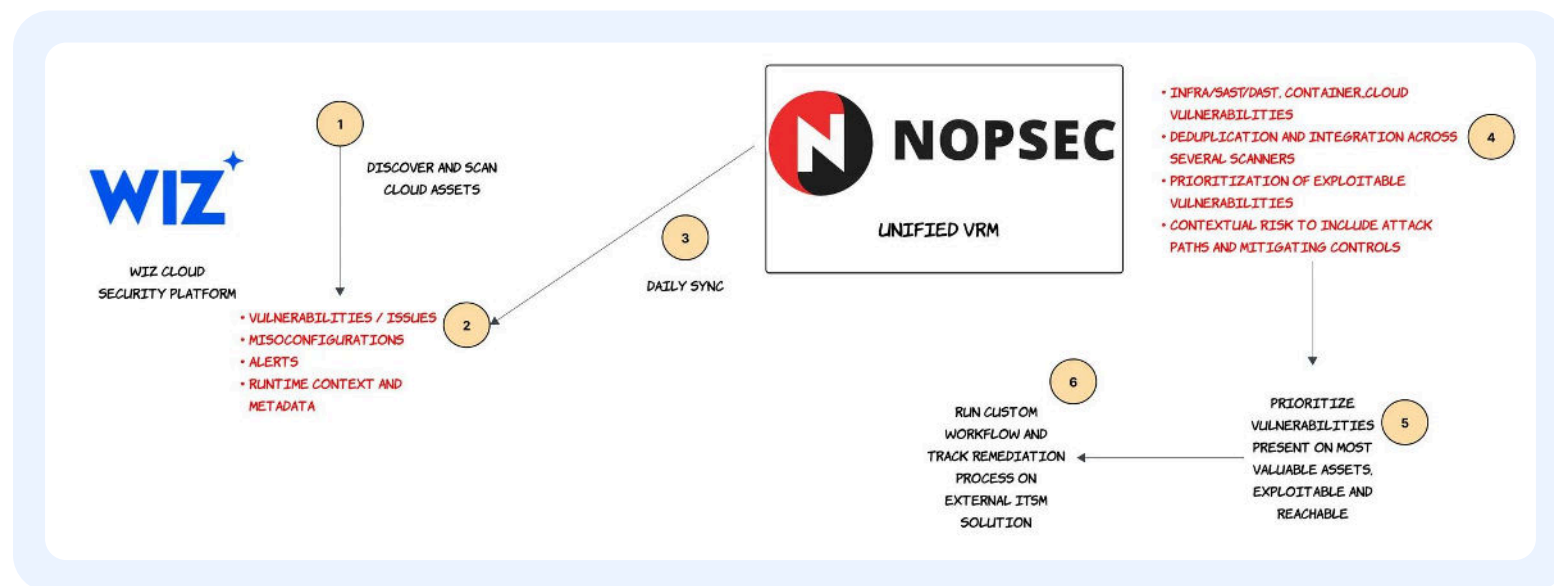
WIZ

WIZ CLOUD SECURITY PLATFORM

1

DISCOVER AND SCAN CLOUD ASSETS

2

• VULNERABILITIES / ISSUES
• MISOCONFIGURATIONS
• ALERTS
• RUNTIME CONTEXT AND METADATA

3

DAILY SYNC

NOPSEC

UNIFIED VRM

• INFRA/SAST/DAST, CONTAINER,CLOUD VULNERABILITIES
• DEDUPLICATION AND INTEGRATION ACROSS SEVERAL SCANNERS
• PRIORITIZATION OF EXPLOITABLE VULNERABILITIES
• CONTEXTUAL RISK TO INCLUDE ATTACK PATHS AND MITIGATING CONTROLS

4

5

PRIORITIZE VULNERABILITIES PRESENT ON MOST VALUABLE ASSETS, EXPLOITABLE AND REACHABLE

6

RUN CUSTOM WORKFLOW AND TRACK REMEDIATION PROCESS ON EXTERNAL ITSM SOLUTION